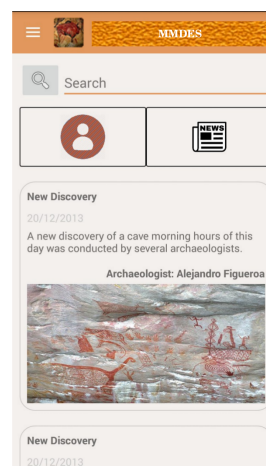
MMDES

Search

NEWS

New Discovery

20/12/2013

A new discovery of a cave morning hours of this day was conducted by several archaeologists.

Archaeologist: Alejandro Figueroa

New Discovery

20/12/2013